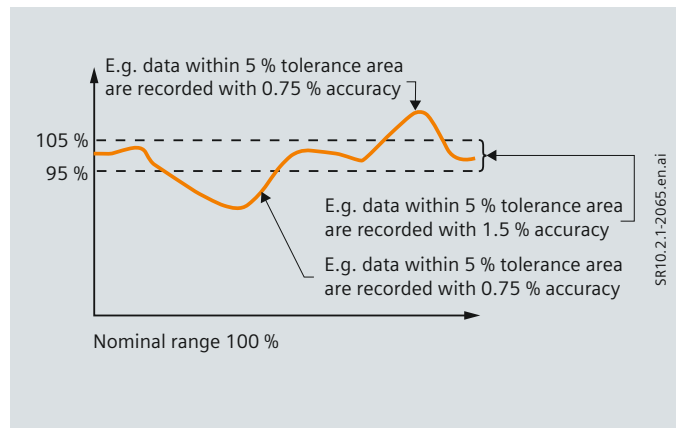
E.g. data within 5 % tolerance area are recorded with 0.75 % accuracy

105 %

95 %

E.g. data within 5 % tolerance area are recorded with 1.5 % accuracy

E.g. data within 5 % tolerance area are recorded with 0.75 % accuracy

Nominal range 100 %

SR10.2.1-2065.en.ai